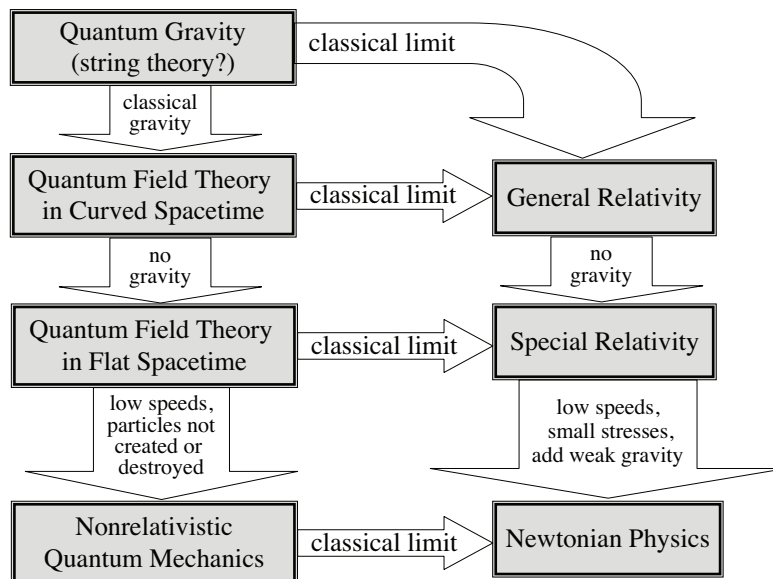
Quantum Gravity (string theory?)

classical limit

classical gravity

Quantum Field Theory in Curved Spacetime

classical limit

General Relativity

no gravity

no gravity

Quantum Field Theory in Flat Spacetime

classical limit

Special Relativity

low speeds, particles not created or destroyed

low speeds, small stresses, add weak gravity

Nonrelativistic Quantum Mechanics

classical limit

Newtonian Physics